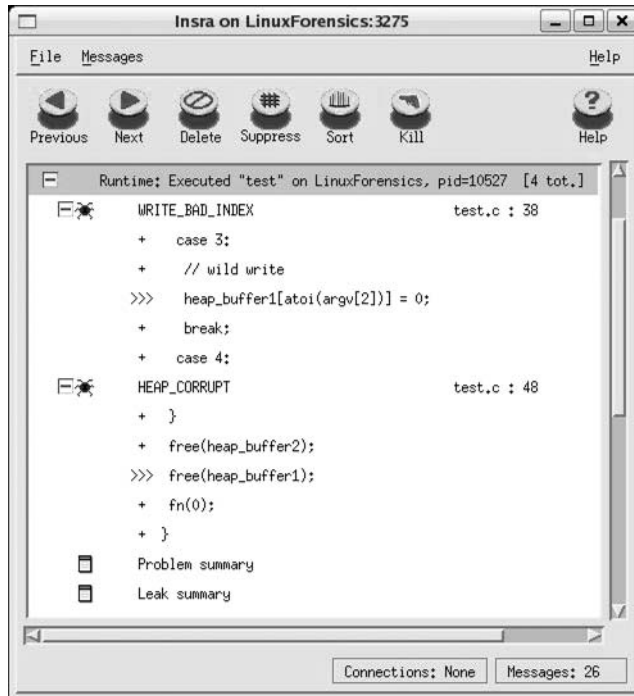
Insra on LinuxForensics:3275

File Messages Help

Previous Next Delete Suppress Sort Kill Help

Runtime: Executed "test" on LinuxForensics, pid=10527 [4 tot.]

WRITE_BAD_INDEX test.c : 38

+ case 3:

+ // wild write

>>> heap_buffer1[atoi(argv[2])] = 0;

+ break;

+ case 4:

HEAP_CORRUPT test.c : 48

+ }

+ free(heap_buffer2);

>>> free(heap_buffer1);

+ fn(0);

+ }

Problem summary

Leak summary

Connections: None Messages: 26